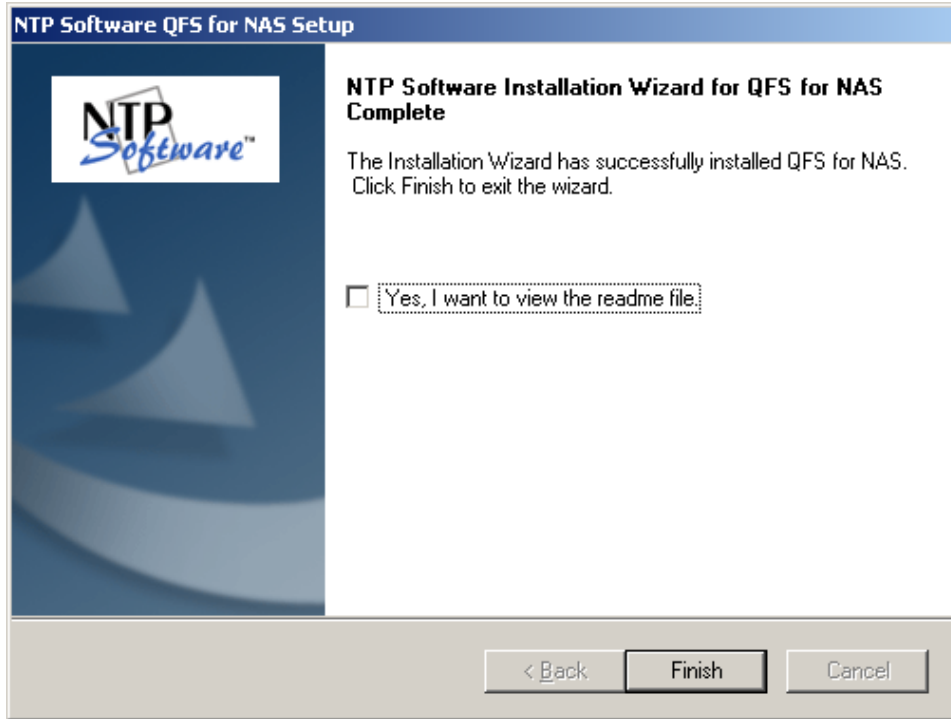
NTP Software QFS for NAS Setup

NTP Software™

NTP Software Installation Wizard for QFS for NAS Complete

The Installation Wizard has successfully installed QFS for NAS. Click Finish to exit the wizard.

Yes, I want to view the readme file.

< Back

Finish

Cancel